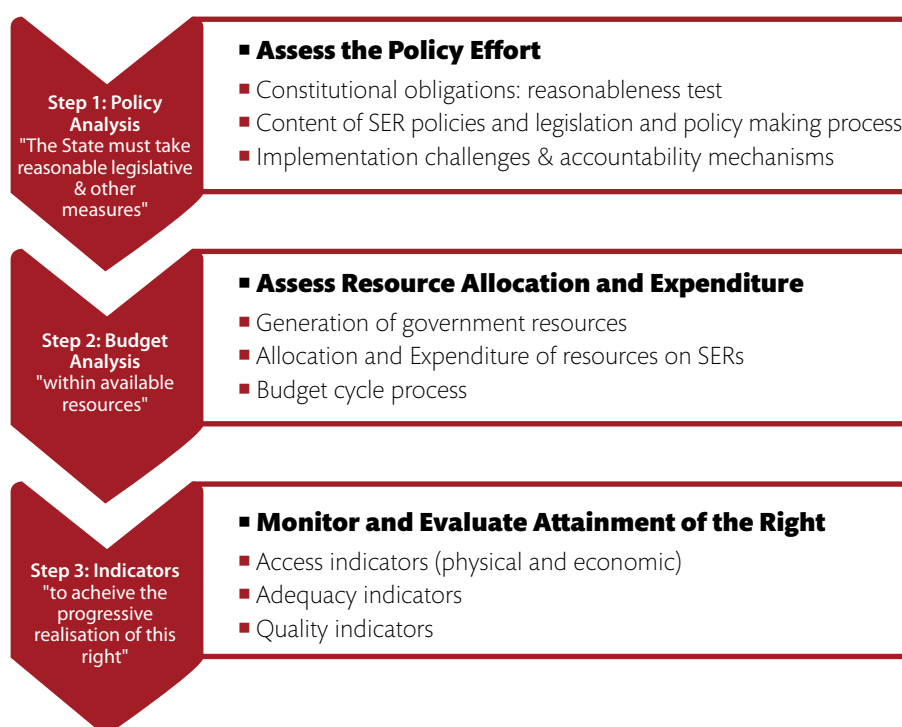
Step 1: Policy Analysis
"The State must take reasonable legislative & other measures"

Assess the Policy Effort
Constitutional obligations: reasonableness test
Content of SER policies and legislation and policy making process
Implementation challenges & accountability mechanisms

Step 2: Budget Analysis
"within available resources"

Assess Resource Allocation and Expenditure
Generation of government resources
Allocation and Expenditure of resources on SERs
Budget cycle process

Step 3: Indicators
"to acheive the progressive realisation of this right"

Monitor and Evaluate Attainment of the Right
Access indicators (physical and economic)
Adequacy indicators
Quality indicators